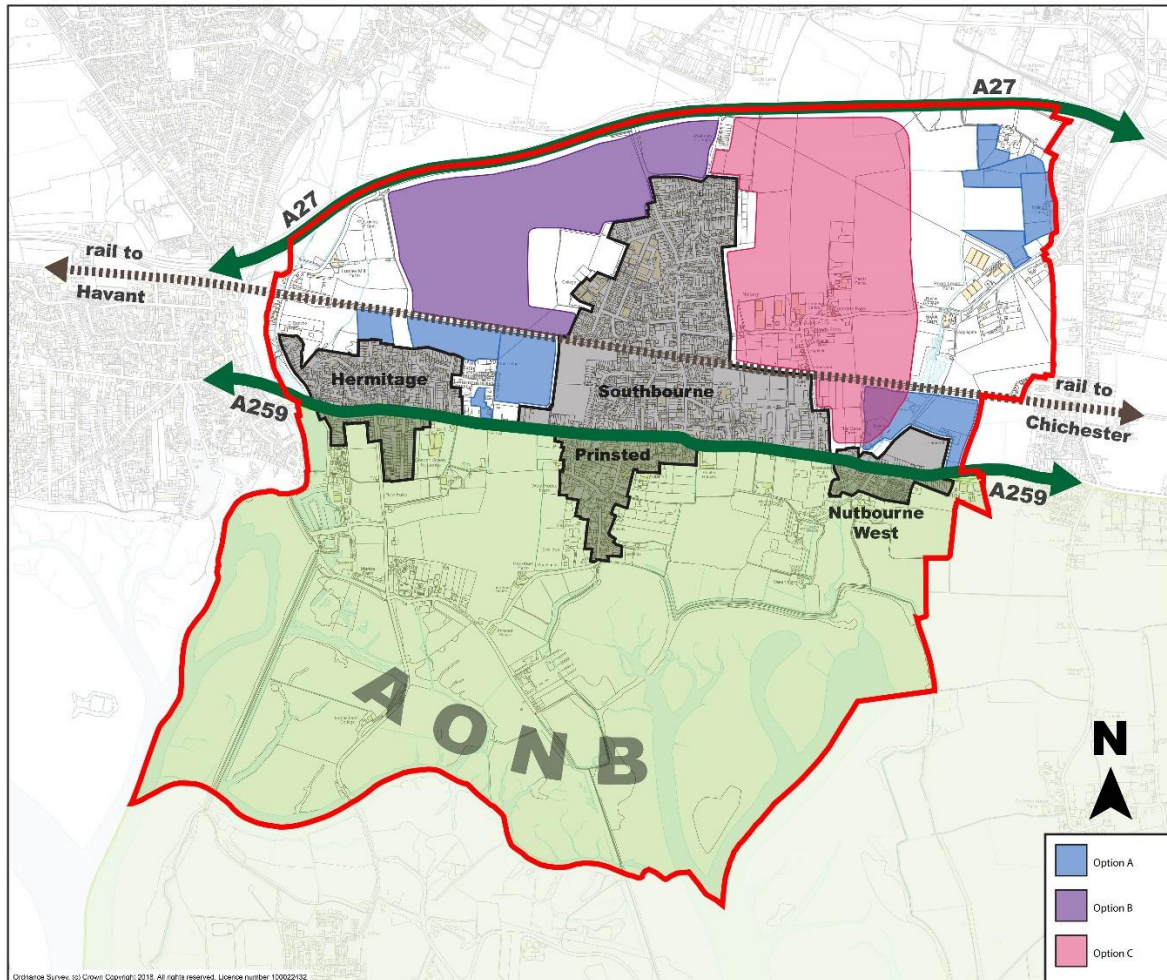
A27

A27

rail to Havant

rail to Chichester

Hermitage

Southbourne

A259

Prinsted

A259

Nutbourne West

AONB

N

Option A

Option B

Option C

Ordnance Survey, (c) Crown Copyright 2018. All rights reserved. Licence number 100022432